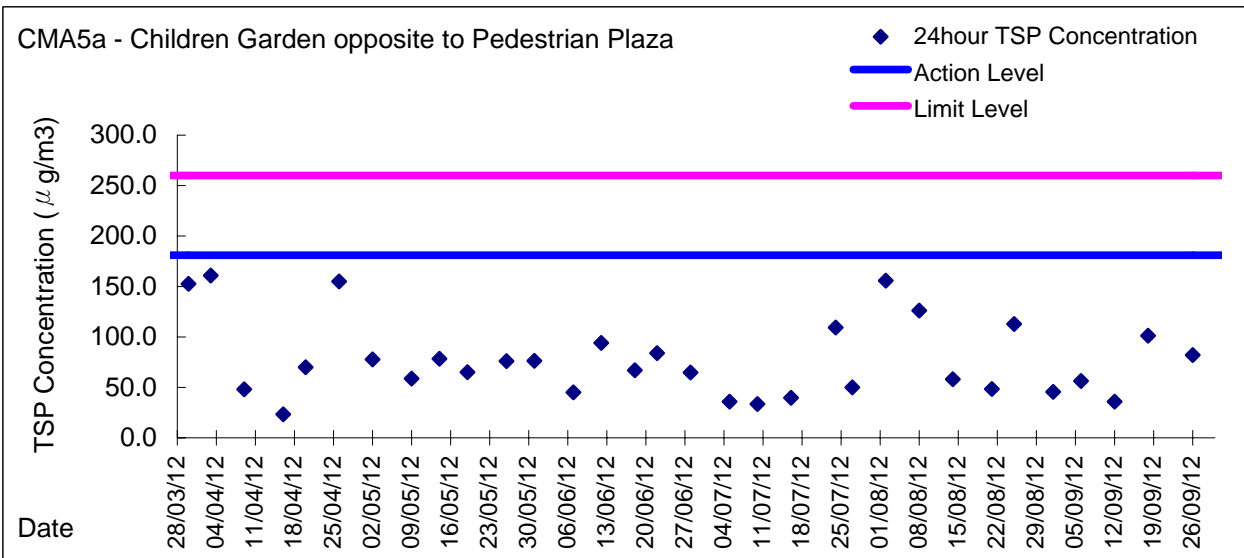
CMA5a - Children Garden opposite to Pedestrian Plaza

24hour TSP Concentration
Action Level
Limit Level

TSP Concentration ( $\mu$ g/m3)

300.0
250.0
200.0
150.0
100.0
50.0
0.0

Date

28/03/12
04/04/12
11/04/12
18/04/12
25/04/12
02/05/12
09/05/12
16/05/12
23/05/12
30/05/12
06/06/12
13/06/12
20/06/12
27/06/12
04/07/12
11/07/12
18/07/12
25/07/12
01/08/12
08/08/12
15/08/12
22/08/12
29/08/12
05/09/12
12/09/12
19/09/12
26/09/12